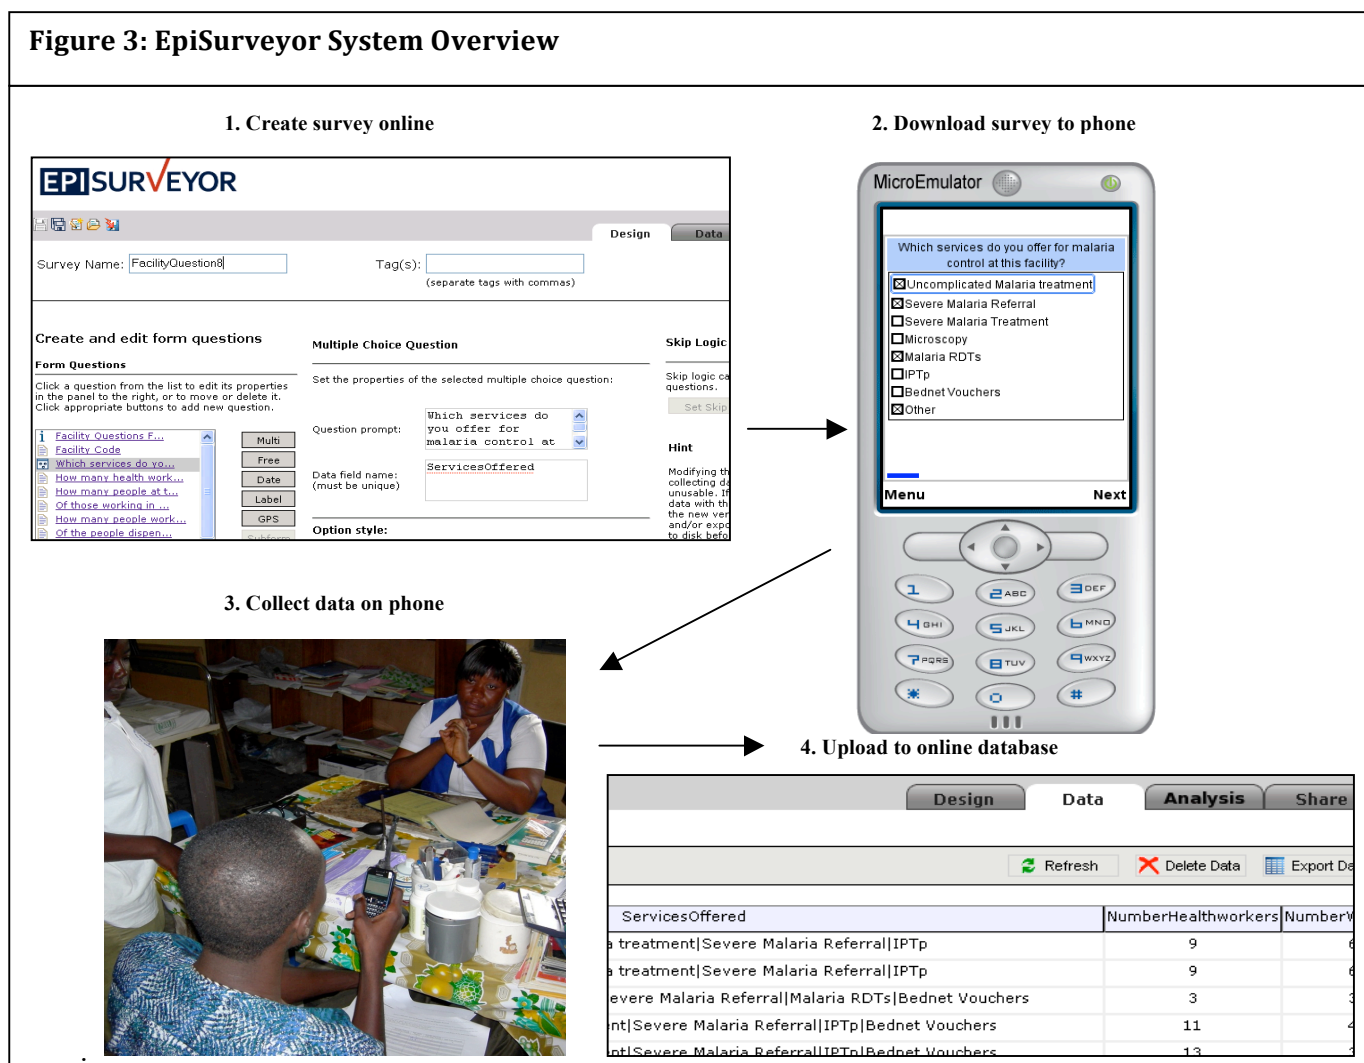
Figure 3: EpiSurveyor System Overview

1. Create survey online

EPISURVEYOR

Design Data

Survey Name: FacilityQuestion8

Tag(s):

(separate tags with commas)

Create and edit form questions

Form Questions

Click a question from the list to edit its properties in the panel to the right, or to move or delete it. Click appropriate buttons to add new question.

Facility Questions F...
Facility Code
Which services do yo...
How many health work...
How many people at t...
Of those working in ...
How many people work...
Of the people dispen...

Multi
Free
Date
Label
GPS

Multiple Choice Question

Set the properties of the selected multiple choice question:

Question prompt: Which services do you offer for malaria control at

Data field name: (must be unique) ServicesOffered

Option style:

Skip Logic

Skip logic ca questions.

Set Skip

Hint

Modifying th collecting da unusable. If data with th the new ver and/or expo to disk befo

2. Download survey to phone

MicroEmulator

Which services do you offer for malaria control at this facility?

☒Uncomplicated Malaria treatment
☒Severe Malaria Referral
☐Severe Malaria Treatment
☐Microscopy
☒Malaria RDTs
☐IPTp
☐Bednet Vouchers
☒Other

Menu Next

1 2ABC 3DEF 4GHI 5JKL 6MNO 7PQRS 8TUV 9WXYZ * 0 #

3. Collect data on phone

4. Upload to online database

Design Data Analysis Share

Refresh Delete Data Export Da

| ServicesOffered | NumberHealthworkers | NumberW |
|---|---|---|
| a treatment\|Severe Malaria Referral\|IPTp | 9 | 6 |
| a treatment\|Severe Malaria Referral\|IPTp | 9 | 6 |
| evere Malaria Referral\|Malaria RDTs\|Bednet Vouchers | 3 | |
| nt\|Severe Malaria Referral\|IPTp\|Bednet Vouchers | 11 | |
| nt\|Severe Malaria Referral\|IPTp\|Bednet Vouchers | 13 | |